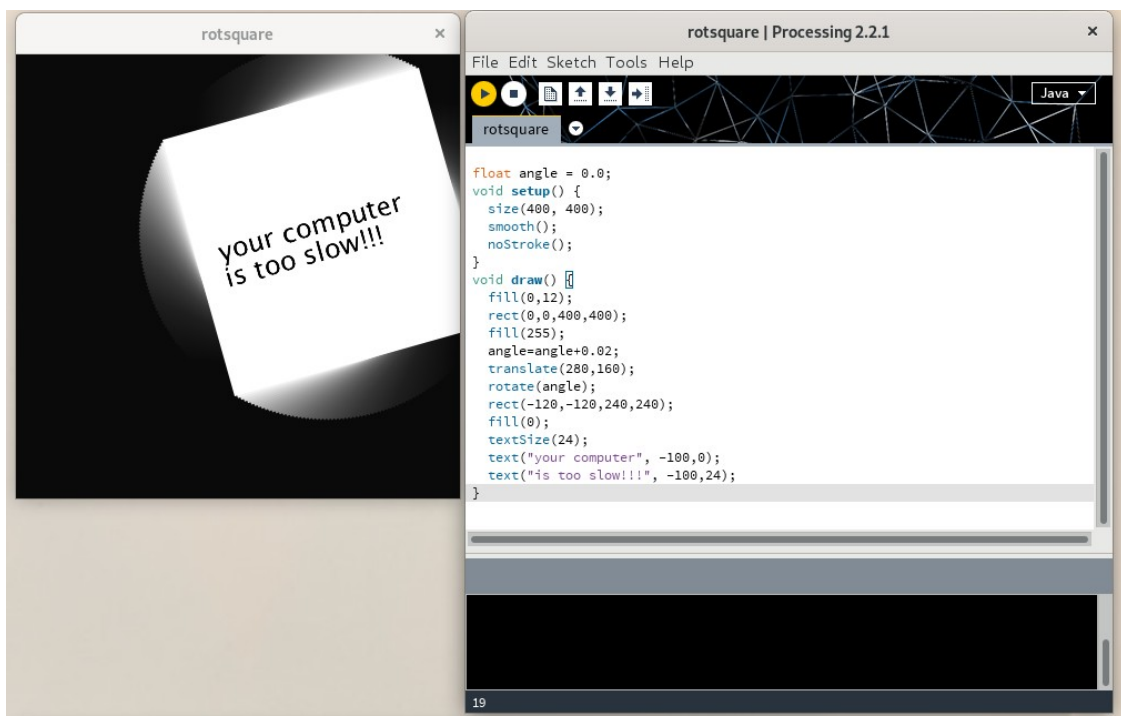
rotsquare ×

your computer
is too slow!!!

rotsquare | Processing 2.2.1 ×

File Edit Sketch Tools Help

Java ▾

rotsquare

float angle = 0.0;
void setup() {
  size(400, 400);
  smooth();
  noStroke();
}
void draw() {
  fill(0,12);
  rect(0,0,400,400);
  fill(255);
  angle=angle+0.02;
  translate(280,160);
  rotate(angle);
  rect(-120,-120,240,240);
  fill(0);
  textSize(24);
  text("your computer", -100,0);
  text("is too slow!!!", -100,24);
}

19